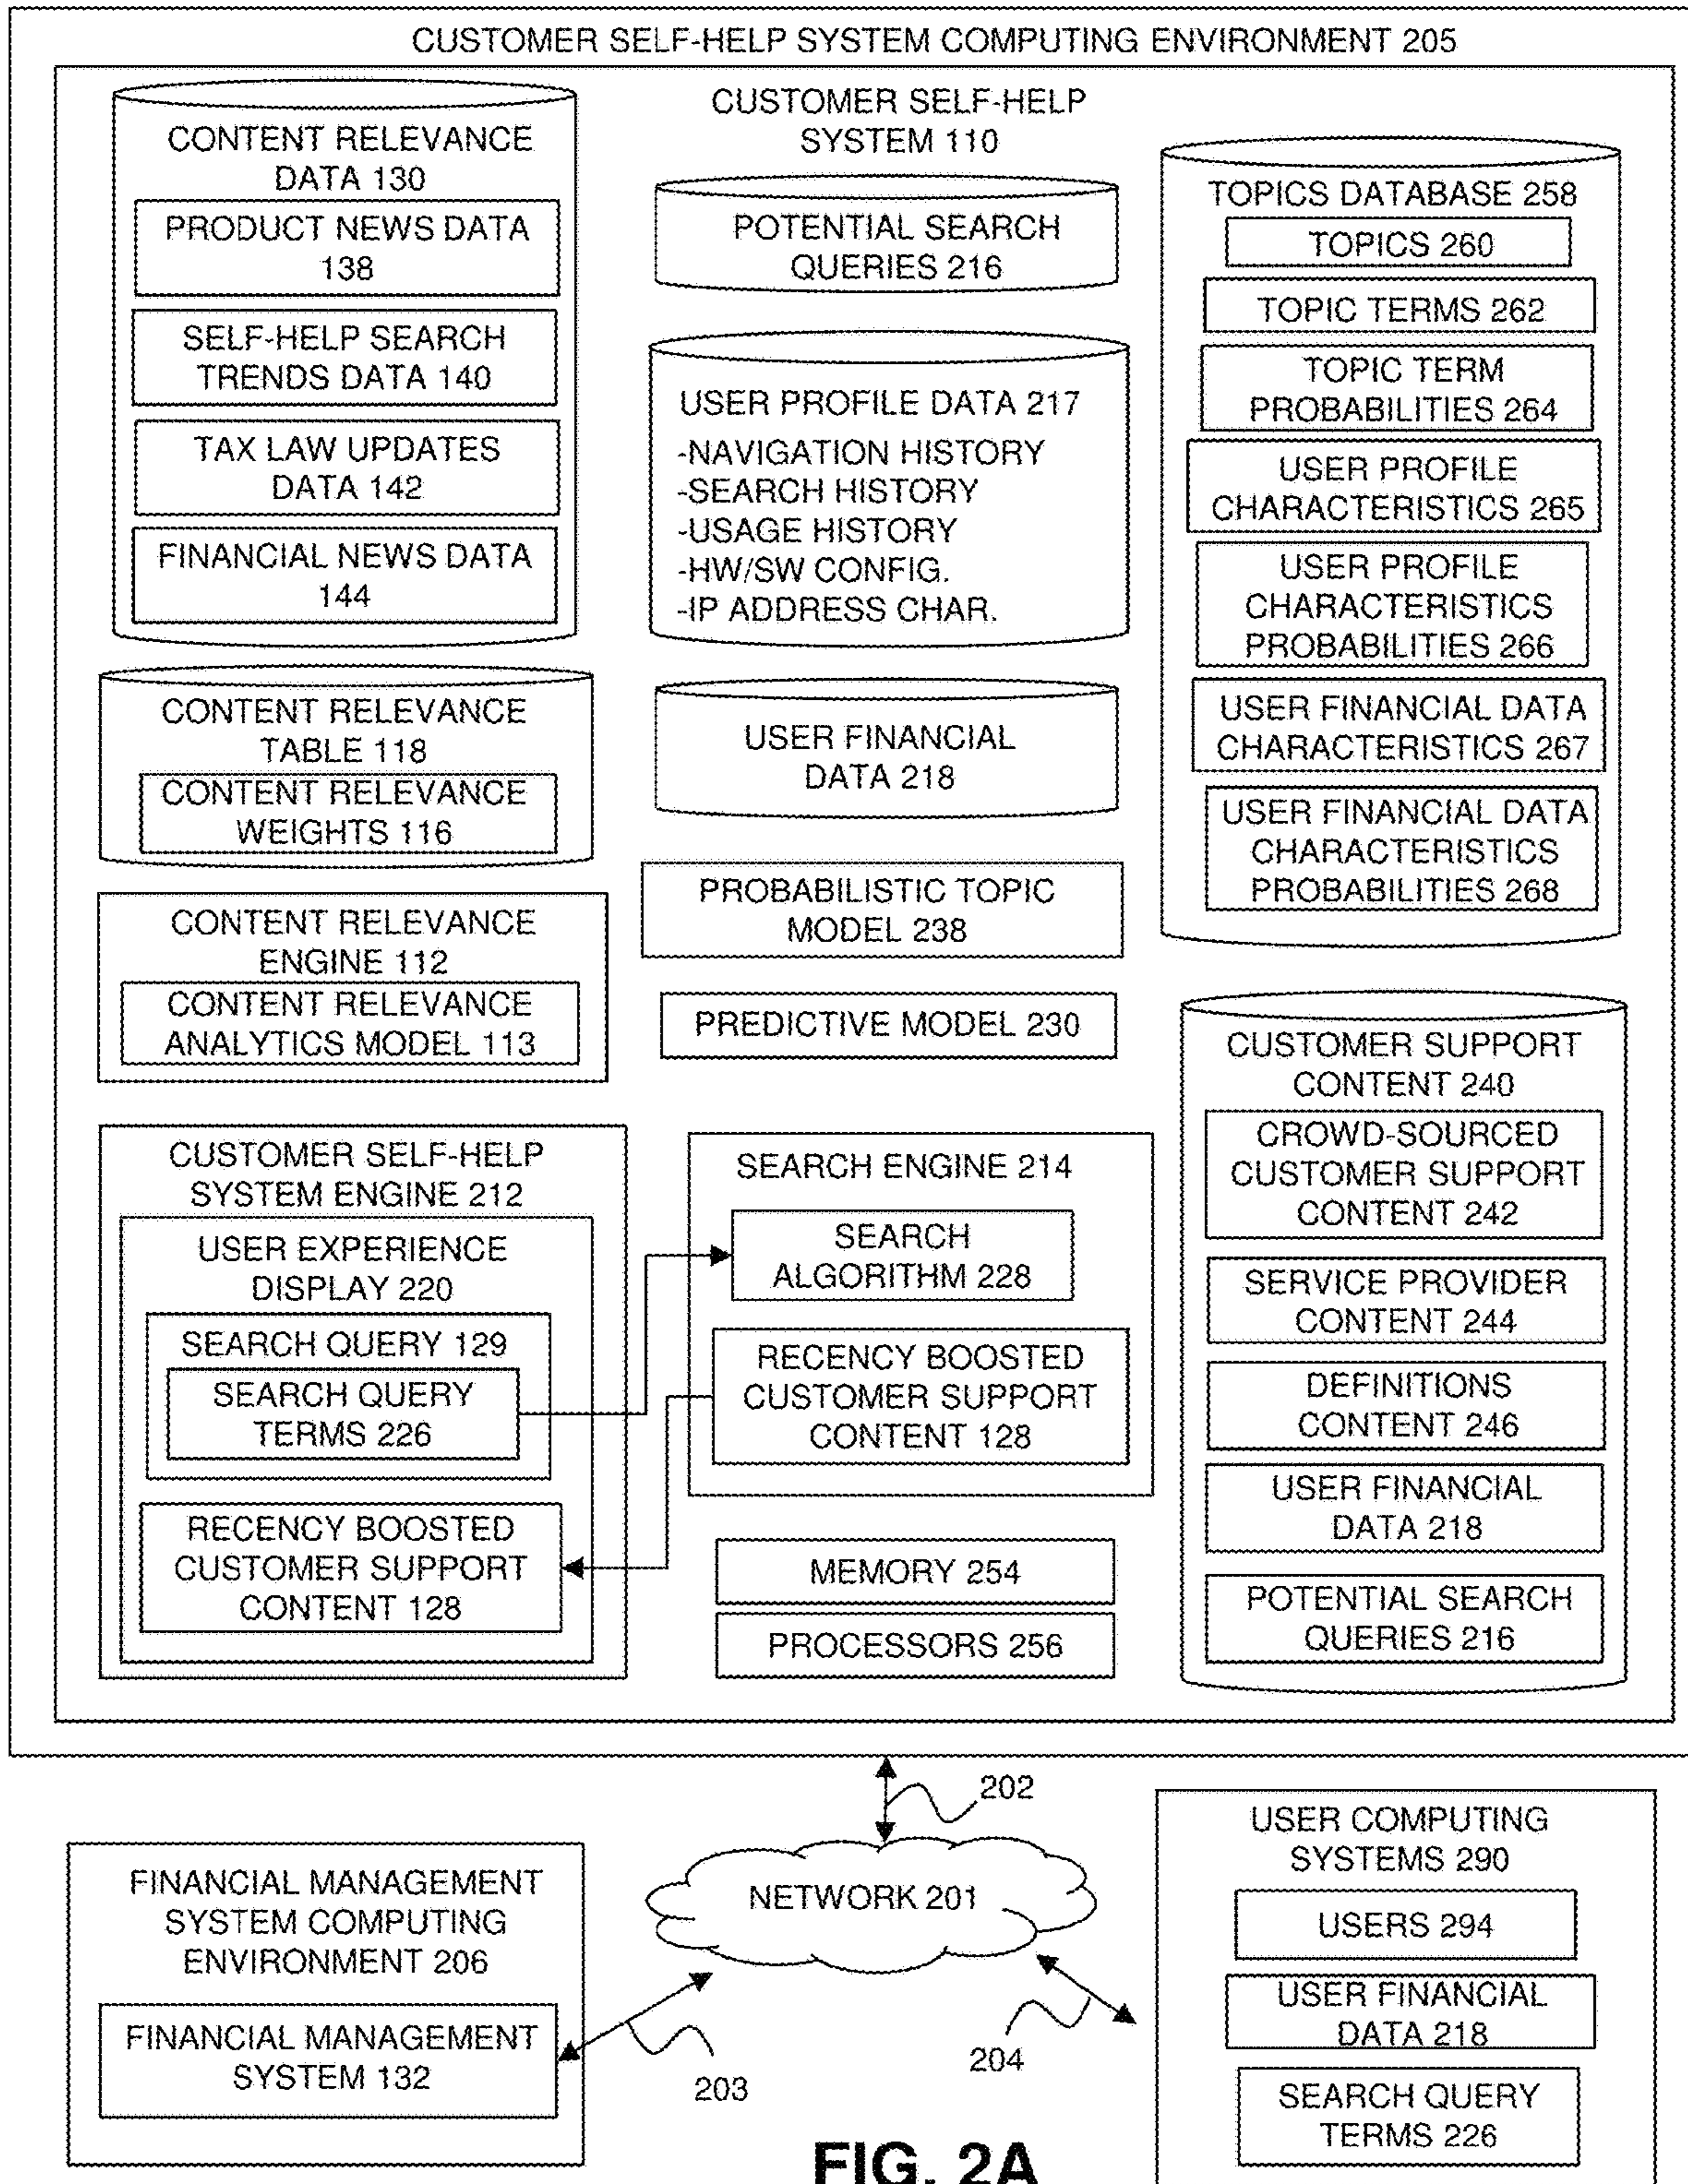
CUSTOMER SELF-HELP SYSTEM COMPUTING ENVIRONMENT 205

CONTENT RELEVANCE DATA 130

PRODUCT NEWS DATA 138

SELF-HELP SEARCH TRENDS DATA 140

TAX LAW UPDATES DATA 142

FINANCIAL NEWS DATA 144

CONTENT RELEVANCE TABLE 118

CONTENT RELEVANCE WEIGHTS 116

CONTENT RELEVANCE ENGINE 112

CONTENT RELEVANCE ANALYTICS MODEL 113

CUSTOMER SELF-HELP SYSTEM ENGINE 212

USER EXPERIENCE DISPLAY 220

SEARCH QUERY 129

SEARCH QUERY TERMS 226

RECENCY BOOSTED CUSTOMER SUPPORT CONTENT 128

CUSTOMER SELF-HELP SYSTEM 110

POTENTIAL SEARCH QUERIES 216

USER PROFILE DATA 217
-NAVIGATION HISTORY
-SEARCH HISTORY
-USAGE HISTORY
-HW/SW CONFIG.
-IP ADDRESS CHAR.

USER FINANCIAL DATA 218

PROBABILISTIC TOPIC MODEL 238

PREDICTIVE MODEL 230

SEARCH ENGINE 214

SEARCH ALGORITHM 228

RECENCY BOOSTED CUSTOMER SUPPORT CONTENT 128

MEMORY 254

PROCESSORS 256

TOPICS DATABASE 258

TOPICS 260

TOPIC TERMS 262

TOPIC TERM PROBABILITIES 264

USER PROFILE CHARACTERISTICS 265

USER PROFILE CHARACTERISTICS PROBABILITIES 266

USER FINANCIAL DATA CHARACTERISTICS 267

USER FINANCIAL DATA CHARACTERISTICS PROBABILITIES 268

CUSTOMER SUPPORT CONTENT 240

CROWD-SOURCED CUSTOMER SUPPORT CONTENT 242

SERVICE PROVIDER CONTENT 244

DEFINITIONS CONTENT 246

USER FINANCIAL DATA 218

POTENTIAL SEARCH QUERIES 216

202

NETWORK 201

FINANCIAL MANAGEMENT SYSTEM COMPUTING ENVIRONMENT 206

FINANCIAL MANAGEMENT SYSTEM 132

203

204

USER COMPUTING SYSTEMS 290

USERS 294

USER FINANCIAL DATA 218

SEARCH QUERY TERMS 226

FIG. 2A